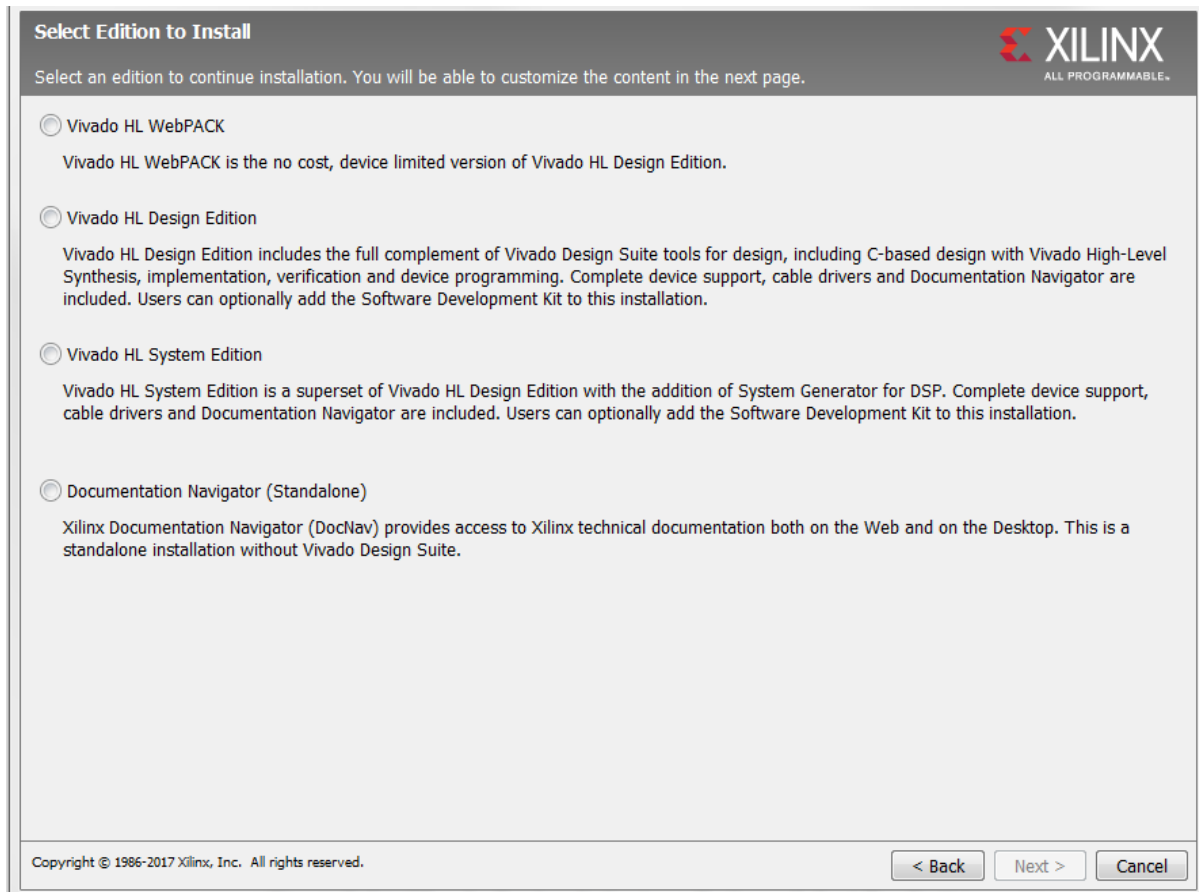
Select Edition to Install

Select an edition to continue installation. You will be able to customize the content in the next page.

XILINX
ALL PROGRAMMABLE.

Vivado HL WebPACK

Vivado HL WebPACK is the no cost, device limited version of Vivado HL Design Edition.

Vivado HL Design Edition

Vivado HL Design Edition includes the full complement of Vivado Design Suite tools for design, including C-based design with Vivado High-Level Synthesis, implementation, verification and device programming. Complete device support, cable drivers and Documentation Navigator are included. Users can optionally add the Software Development Kit to this installation.

Vivado HL System Edition

Vivado HL System Edition is a superset of Vivado HL Design Edition with the addition of System Generator for DSP. Complete device support, cable drivers and Documentation Navigator are included. Users can optionally add the Software Development Kit to this installation.

Documentation Navigator (Standalone)

Xilinx Documentation Navigator (DocNav) provides access to Xilinx technical documentation both on the Web and on the Desktop. This is a standalone installation without Vivado Design Suite.

Copyright © 1986-2017 Xilinx, Inc. All rights reserved.

< Back
Next >
Cancel